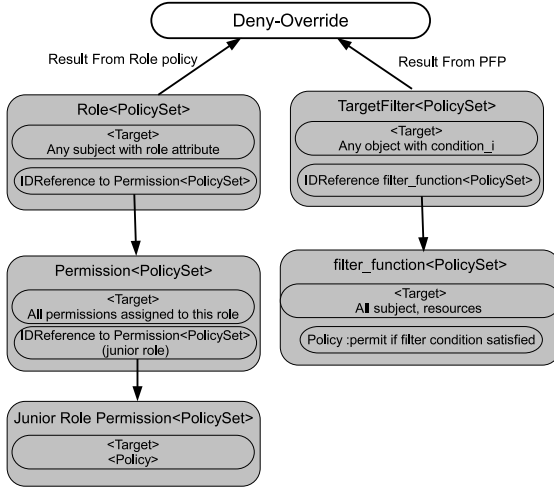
Deny-Override

Result From Role policy

Result From PFP

Role<PolicySet>

<Target>
Any subject with role attribute

IDReference to Permission<PolicySet>

TargetFilter<PolicySet>

<Target>
Any object with condition_i

IDReference filter_function<PolicySet>

Permission<PolicySet>

<Target>
All permissions assigned to this role

IDReference to Permission<PolicySet>
(junior role)

filter_function<PolicySet>

<Target>
All subject, resources

Policy :permit if filter condition satisfied

Junior Role Permission<PolicySet>

<Target>
<Policy>